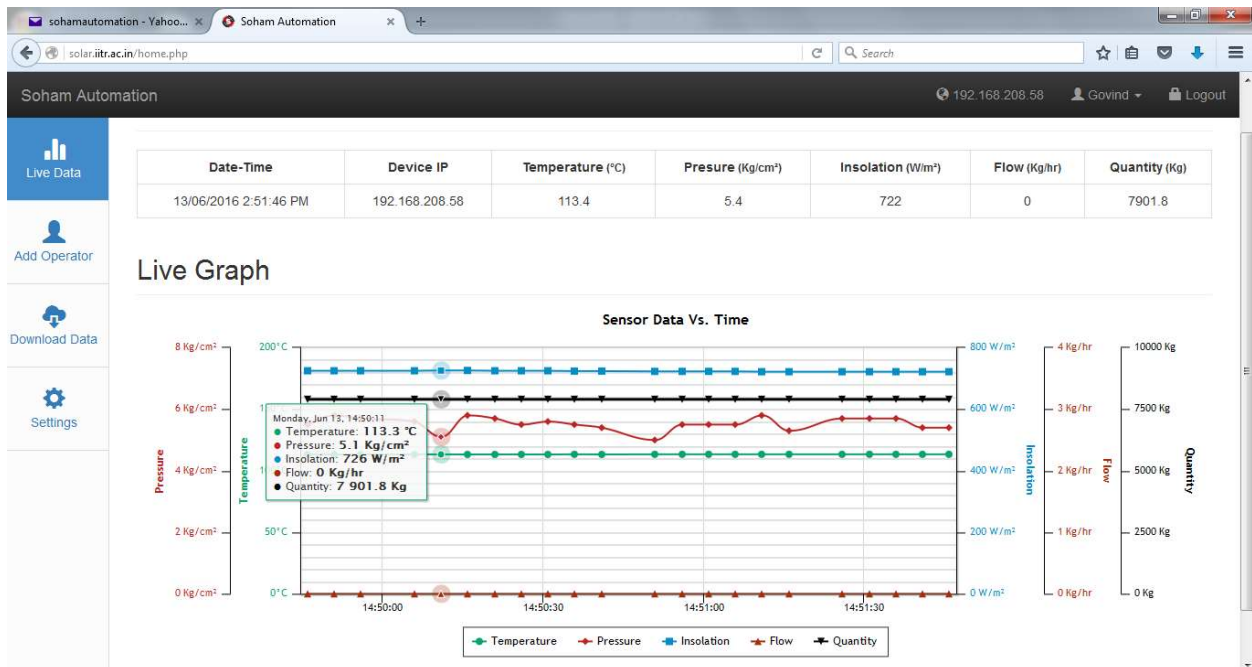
sohamautomation - Yahoo... ×   Soham Automation ×   +

solar.iitr.ac.in/home.php   Search

Soham Automation   192.168.208.58   Govind   Logout

Live Data

Add Operator

Download Data

Settings

| Date-Time | Device IP | Temperature (°C) | Pressure (Kg/cm²) | Insolation (W/m²) | Flow (Kg/hr) | Quantity (Kg) |
|---|---|---|---|---|---|---|
| 13/06/2016 2:51:46 PM | 192.168.208.58 | 113.4 | 5.4 | 722 | 0 | 7901.8 |

Live Graph

Sensor Data Vs. Time

8 Kg/cm²   6 Kg/cm²   4 Kg/cm²   2 Kg/cm²   0 Kg/cm²
Pressure

200°C   1   1   50°C   0°C
Temperature

Monday, Jun 13, 14:50:11
● Temperature: 113.3 °C
● Pressure: 5.1 Kg/cm²
● Insolation: 726 W/m²
● Flow: 0 Kg/hr
● Quantity: 7 901.8 Kg

14:50:00   14:50:30   14:51:00   14:51:30

800 W/m²   600 W/m²   400 W/m²   200 W/m²   0 W/m²
Insolation

4 Kg/hr   3 Kg/hr   2 Kg/hr   1 Kg/hr   0 Kg/hr
Flow

10000 Kg   7500 Kg   5000 Kg   2500 Kg   0 Kg
Quantity

Temperature   Pressure   Insolation   Flow   Quantity